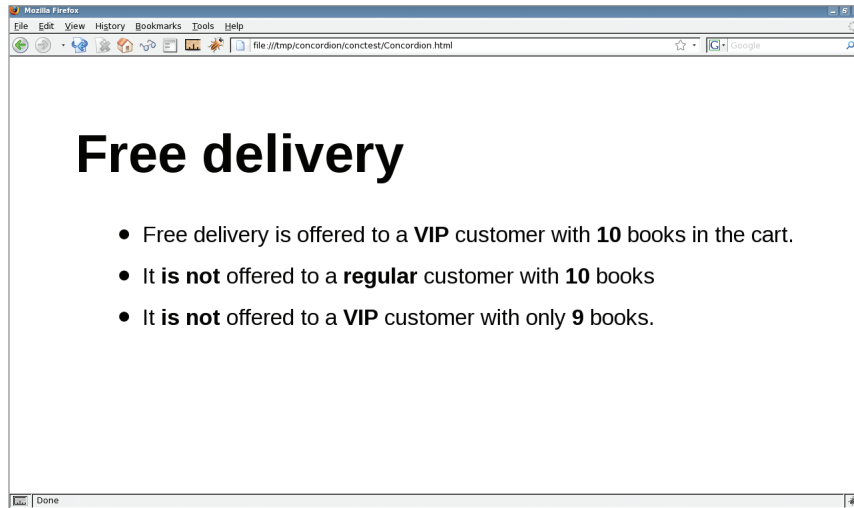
Mozilla Firefox

File Edit View History Bookmarks Tools Help

file:///tmp/concordion/conctest/Concordion.html

Google

# Free delivery

- Free delivery is offered to a **VIP** customer with **10** books in the cart.
- It **is not** offered to a **regular** customer with **10** books
- It **is not** offered to a **VIP** customer with only **9** books.

Done